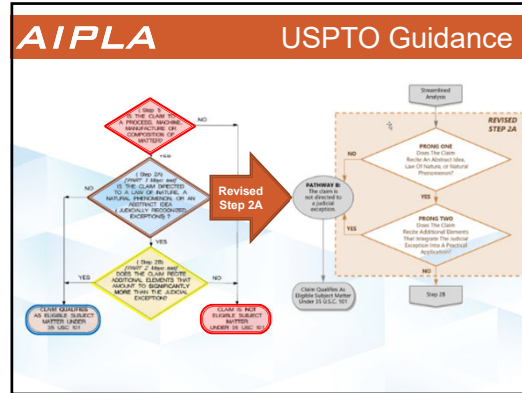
AIPLA

USPTO Guidance

Step 1: IS THE CLAIM TO A PROCESS, MACHINE, MANUFACTURE OR COMPOSITION OF MATTER?

NO

YES

( Step 2A ) (PART 1 Mayo test) IS THE CLAIM DIRECTED TO A LAW OF NATURE, A NATURAL PHENOMENON, OR AN ABSTRACT IDEA (JUDICIALLY RECOGNIZED EXCEPTIONS)?

NO

YES

( Step 2B ) (PART 2 Mayo test) DOES THE CLAIM RECITE ADDITIONAL ELEMENTS THAT AMOUNT TO SIGNIFICANTLY MORE THAN THE JUDICIAL EXCEPTION?

YES

NO

CLAIM QUALIFIES AS ELIGIBLE SUBJECT MATTER UNDER 35 USC 101

CLAIM IS NOT ELIGIBLE SUBJECT MATTER UNDER 35 USC 101

Revised Step 2A

Streamlined Analysis

REVISED STEP 2A

PRONG ONE Does The Claim Recite An Abstract Idea, Law Of Nature, or Natural Phenomenon?

NO

YES

PATHWAY B: The claim is not directed to a judicial exception.

PRONG TWO Does The Claim Recite Additional Elements That Integrate The Judicial Exception Into A Practical Application?

YES

NO

Claim Qualifies As Eligible Subject Matter Under 35 U.S.C. 101

Step 2B